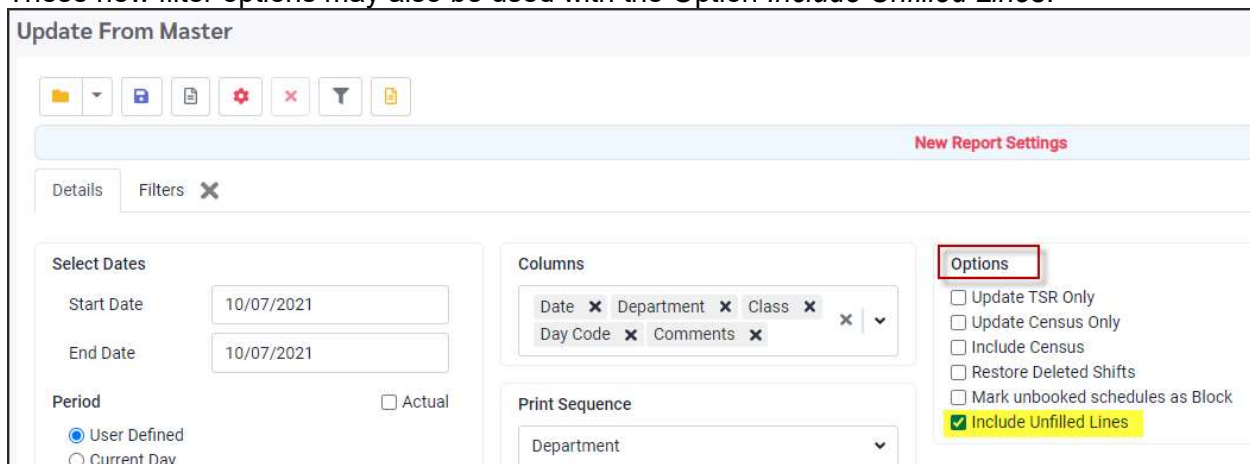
These new filter options may also be used with the Option Include Unfilled Lines.

Update From Master

New Report Settings

Details Filters ✕

Select Dates
Start Date 10/07/2021
End Date 10/07/2021
Period ☐ Actual
◉ User Defined
○ Current Day

Columns
Date ✕ Department ✕ Class ✕ Day Code ✕ Comments ✕

Print Sequence
Department

Options
☐ Update TSR Only
☐ Update Census Only
☐ Include Census
☐ Restore Deleted Shifts
☐ Mark unbooked schedules as Block
☑ Include Unfilled Lines